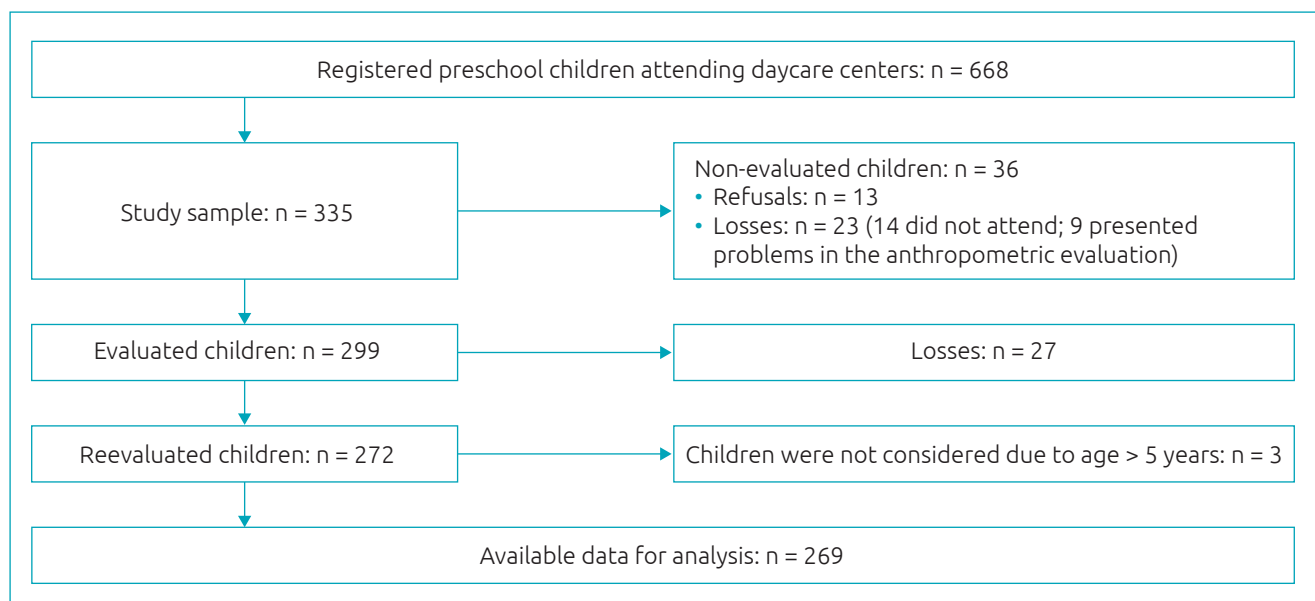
Registered preschool children attending daycare centers: n = 668

Study sample: n = 335

Non-evaluated children: n = 36
• Refusals: n = 13
• Losses: n = 23 (14 did not attend; 9 presented problems in the anthropometric evaluation)

Evaluated children: n = 299

Losses: n = 27

Reevaluated children: n = 272

Children were not considered due to age > 5 years: n = 3

Available data for analysis: n = 269